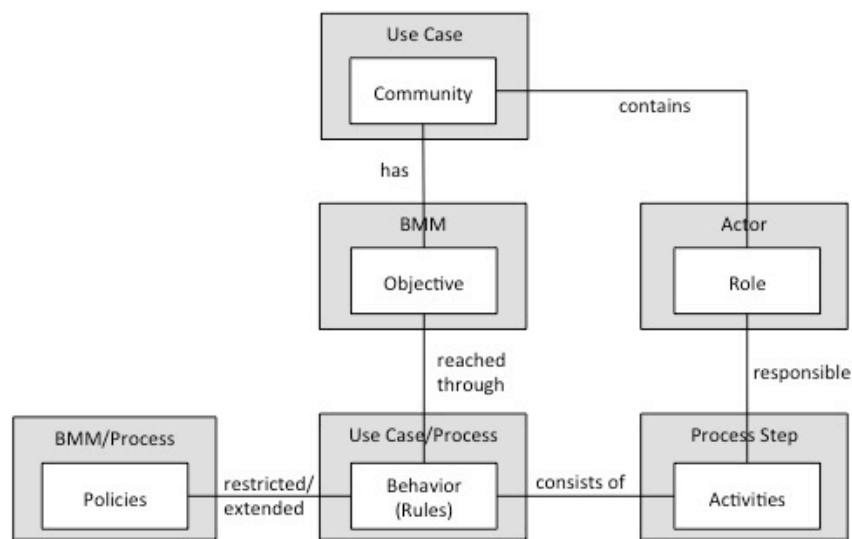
Use Case

Community

contains

has

BMM

Objective

Actor

Role

reached through

responsible

BMM/Process

Policies

restricted/ extended

Use Case/Process

Behavior (Rules)

consists of

Process Step

Activities